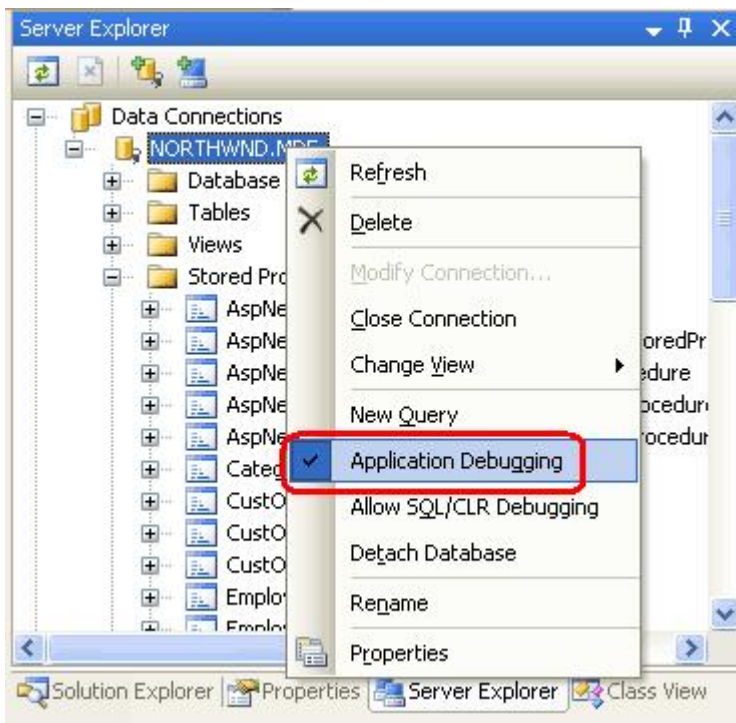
Server Explorer

Data Connections
NORTHWND.MDF
Database
Tables
Views
Stored Pro
AspNe
AspNe
AspNe
AspNe
AspNe
Categ
CustO
CustO
CustO
Emplo
Emplo

oredPr
edure
ocedur
ocedur

Refresh
Delete
Modify Connection...
Close Connection
Change View
New Query
Application Debugging
Allow SQL/CLR Debugging
Detach Database
Rename
Properties

Solution Explorer | Properties | Server Explorer | Class View